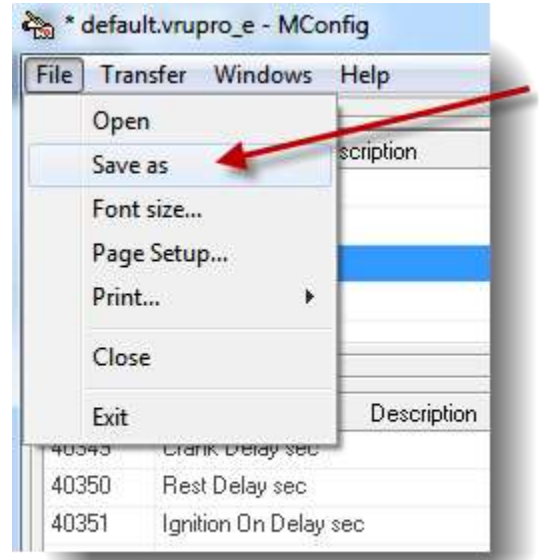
* default.vrupro_e - MConfig

File Transfer Windows Help

Open
Save as
Font size...
Page Setup...
Print...
Close
Exit

scription

Description

40349 Crank Delay sec
40350 Rest Delay sec
40351 Ignition On Delay sec